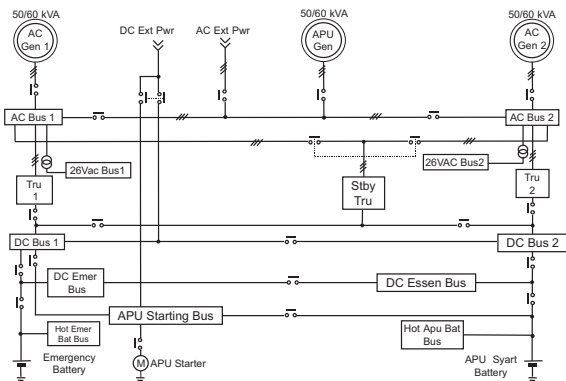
50/60 kVA
AC Gen 1
DC Ext Pwr
AC Ext Pwr
50/60 kVA
APU Gen
50/60 kVA
AC Gen 2
AC Bus 1
AC Bus 2
26Vac Bus1
26VAC Bus2
Tru 1
Stby Tru
Tru 2
DC Bus 1
DC Bus 2
DC Emer Bus
DC Essen Bus
APU Starting Bus
Hot Emer Bat Bus
Hot Apu Bat Bus
Emergency Battery
M APU Starter
APU Syart Battery